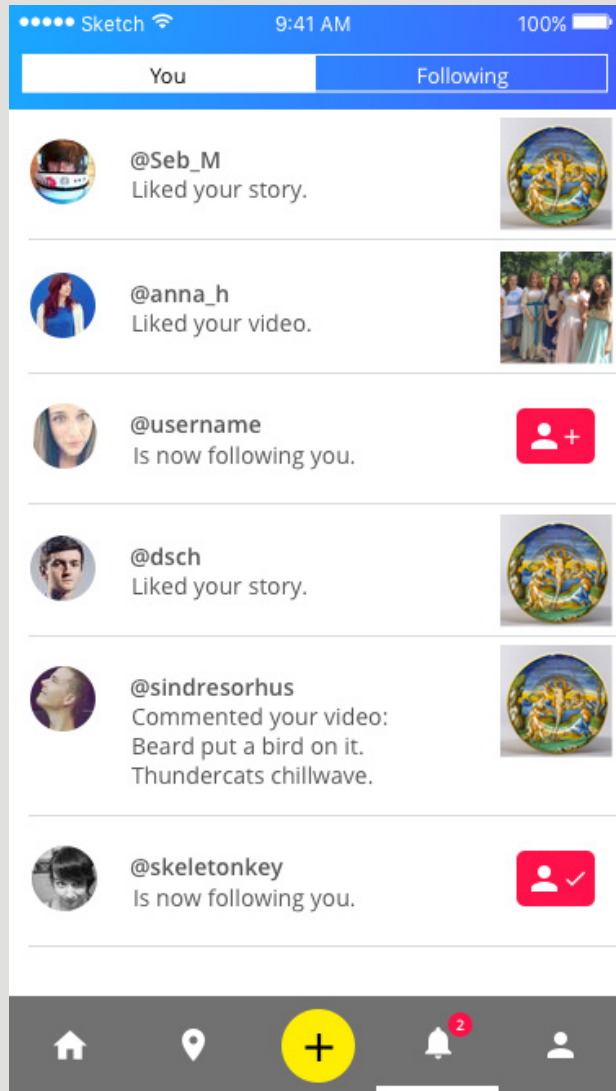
••••• Sketch 9:41 AM 100%

You | Following

@Seb_M
Liked your story.

@anna_h
Liked your video.

@username
Is now following you.

@dsch
Liked your story.

@sindresorhus
Commented your video:
Beard put a bird on it.
Thundercats chillwave.

@skeletonkey
Is now following you.

2